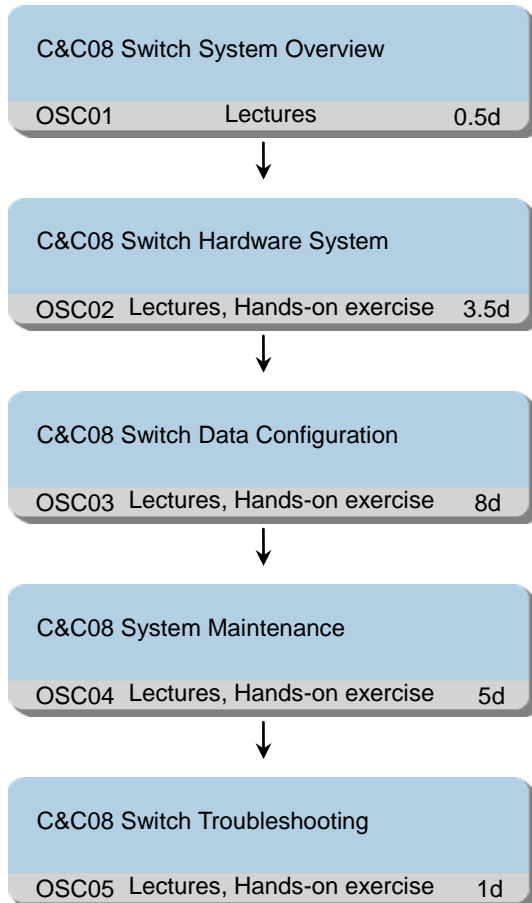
C&C08 Switch System Overview

OSC01 Lectures 0.5d

C&C08 Switch Hardware System

OSC02 Lectures, Hands-on exercise 3.5d

C&C08 Switch Data Configuration

OSC03 Lectures, Hands-on exercise 8d

C&C08 System Maintenance

OSC04 Lectures, Hands-on exercise 5d

C&C08 Switch Troubleshooting

OSC05 Lectures, Hands-on exercise 1d